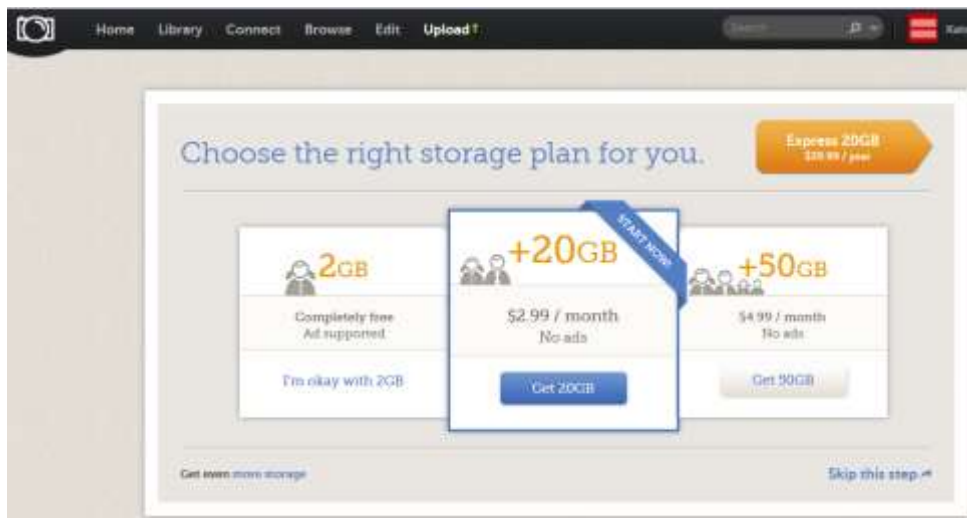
Home Library Connect Browse Edit Upload

Search

Kan

Choose the right storage plan for you.

Express 20GB
$29.99 / year

2GB
Completely free
Ad supported
I'm okay with 2GB

START NOW
+20GB
$2.99 / month
No ads
Get 20GB

+50GB
$4.99 / month
No ads
Get 50GB

Get even more storage

Skip this step